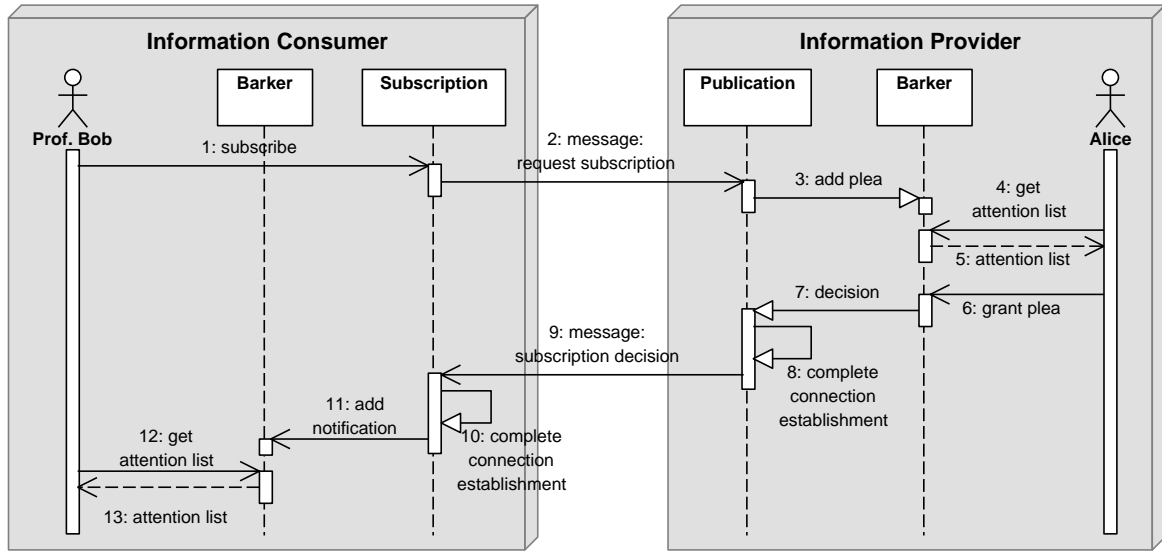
Information Consumer

Barker

Subscription

Prof. Bob

1: subscribe

2: message: request subscription

Information Provider

Publication

Barker

Alice

3: add plea

4: get attention list

5: attention list

7: decision

6: grant plea

9: message: subscription decision

8: complete connection establishment

11: add notification

10: complete connection establishment

12: get attention list

13: attention list